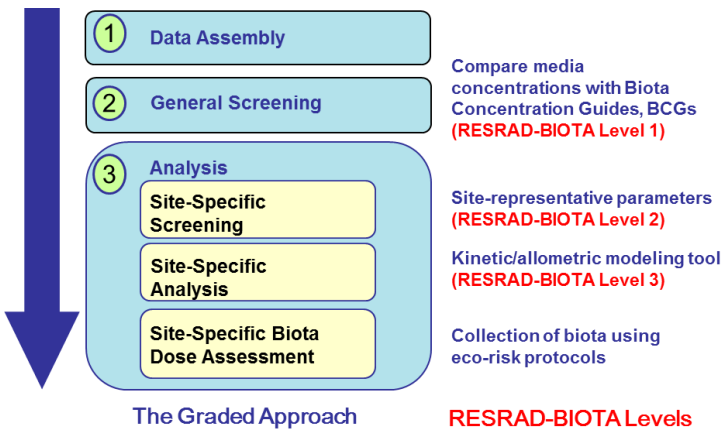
1 Data Assembly

2 General Screening

Compare media concentrations with Biota Concentration Guides, BCGs
(RESRAD-BIOTA Level 1)

3 Analysis

Site-Specific Screening

Site-representative parameters
(RESRAD-BIOTA Level 2)

Site-Specific Analysis

Kinetic/allometric modeling tool
(RESRAD-BIOTA Level 3)

Site-Specific Biota Dose Assessment

Collection of biota using eco-risk protocols

The Graded Approach

RESRAD-BIOTA Levels